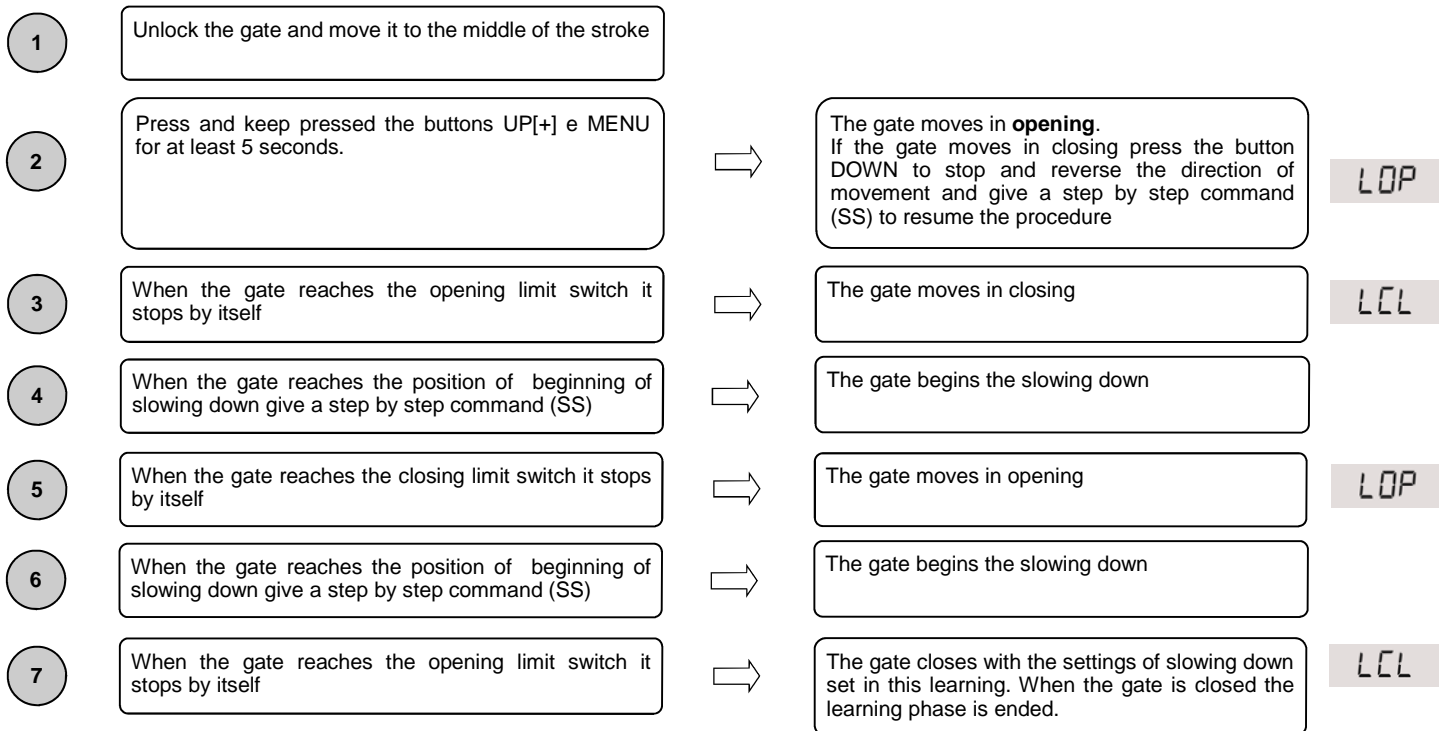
1

Unlock the gate and move it to the middle of the stroke

2

Press and keep pressed the buttons UP[+] e MENU for at least 5 seconds.

The gate moves in **opening**.
If the gate moves in closing press the button DOWN to stop and reverse the direction of movement and give a step by step command (SS) to resume the procedure

LOP

3

When the gate reaches the opening limit switch it stops by itself

The gate moves in closing

LCL

4

When the gate reaches the position of beginning of slowing down give a step by step command (SS)

The gate begins the slowing down

5

When the gate reaches the closing limit switch it stops by itself

The gate moves in opening

LOP

6

When the gate reaches the position of beginning of slowing down give a step by step command (SS)

The gate begins the slowing down

7

When the gate reaches the opening limit switch it stops by itself

The gate closes with the settings of slowing down set in this learning. When the gate is closed the learning phase is ended.

LCL